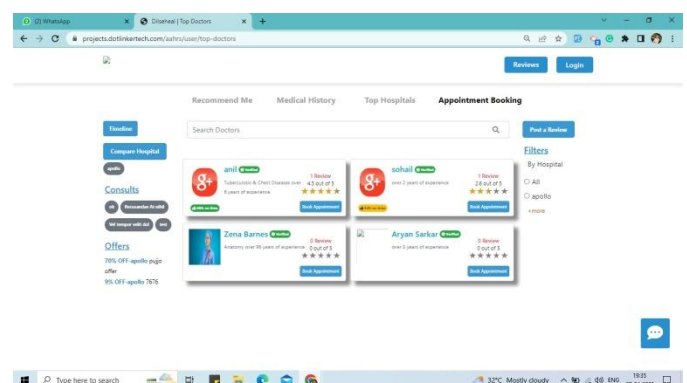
(2) WhatsApp
Ditaheal | Top Doctors
projects.dotlinkertech.com/aahrs/user/top-doctors

Reviews
Login

Recommend Me
Medical History
Top Hospitals
Appointment Booking

Timeline
Compare Hospital
apollo
Consults
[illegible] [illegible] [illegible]
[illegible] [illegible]
Offers
70% OFF-apollo pujo offer
9% OFF-apollo 7676

Search Doctors
Post a Review
Filters
By Hospital
All
apollo
+more

anil Verified
Tuberculosis & Chest Disease over 8 years of experience
1 Review
4.5 out of 5
★★★★★
Book Appointment

sohail Verified
over 2 years of experience
1 Review
2.6 out of 5
★★★★★
Book Appointment

Zena Barnes Verified
Anatomy over 99 years of experience
0 Review
0 out of 5
★★★★★
Book Appointment

Aryan Sarkar Verified
over 5 years of experience
0 Review
0 out of 5
★★★★★
Book Appointment

Type here to search
32°C Mostly cloudy
ENG
19:33